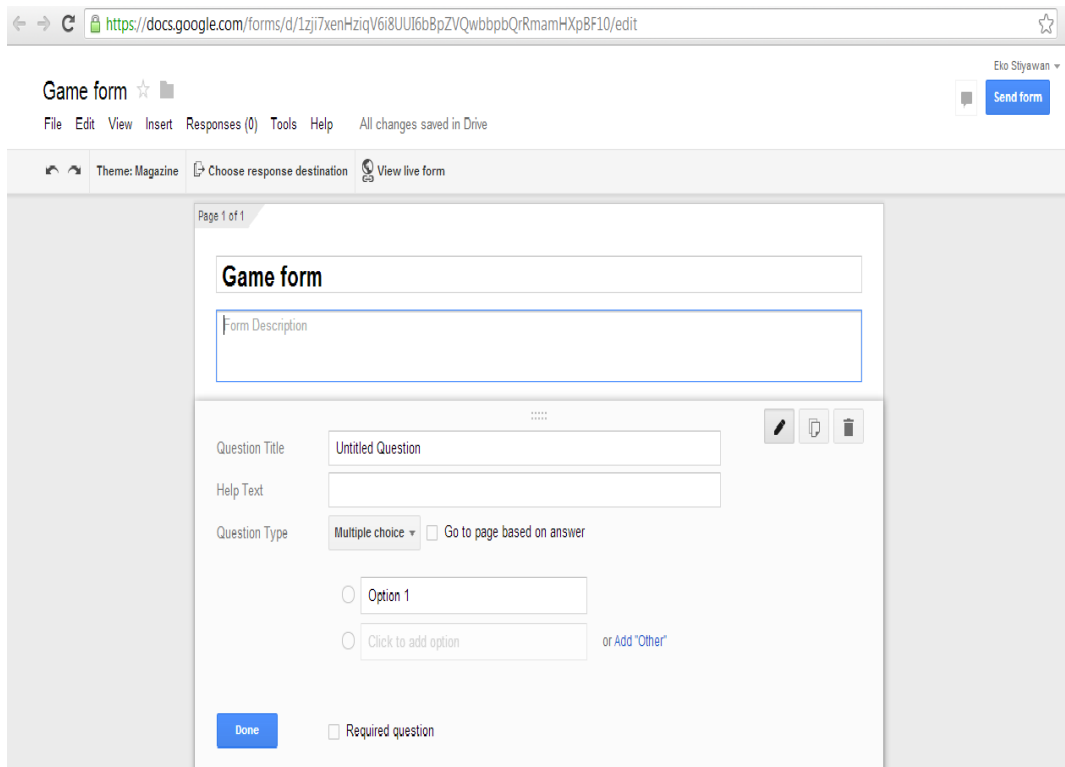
https://docs.google.com/forms/d/1zji7xenHziqV6i8UUI6bBpZVQwbbpbQrRmamHXpBF10/edit

Eko Stiyawan

Game form

File Edit View Insert Responses (0) Tools Help All changes saved in Drive

Send form

Theme: Magazine Choose response destination View live form

Page 1 of 1

Game form

Form Description

Question Title Untitled Question

Help Text

Question Type Multiple choice Go to page based on answer

Option 1

Click to add option or Add "Other"

Done Required question